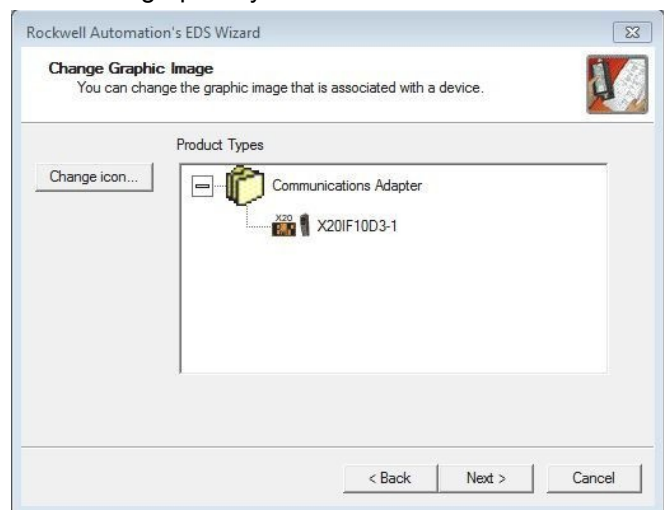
Rockwell Automation's EDS Wizard

Change Graphic Image
You can change the graphic image that is associated with a device.

Product Types

Change icon...

Communications Adapter

X20

X20IF10D3-1

< Back

Next >

Cancel